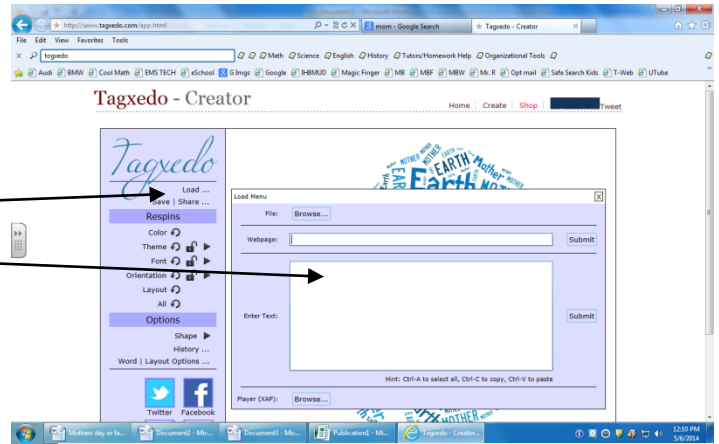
http://www.tagxedo.com/app.html
mom - Google Search
Tagxedo - Creator
File Edit View Favorites Tools
tagxedo
Math Science English History Tutors/Homework Help Organizational Tools
Audi BMW Cool Math EMS TECH eSchool G Imgs Google IHBMUD Magic Finger MB MBF MBW Mr. R Opt mail Safe Search Kids T-Web UTube

Tagxedo - Creator
Home | Create | Shop | Tweet

Tagxedo
Load ...
Save | Share ...
Respins
Color
Theme
Font
Orientation
Layout
All
Options
Shape
History ...
Word | Layout Options ...
Twitter Facebook

MOTHER MOTHER EARTH Mother Earth

Load Menu
File: Browse...
Webpage: Submit
Enter Text: Submit
Hint: Ctrl-A to select all, Ctrl-C to copy, Ctrl-V to paste
Player (XAP): Browse...

Mothers day or fa... Document2 - Mic... Document3 - Mic... Publication1 - Mi... Tagxedo - Creator...
12:10 PM
5/6/2014